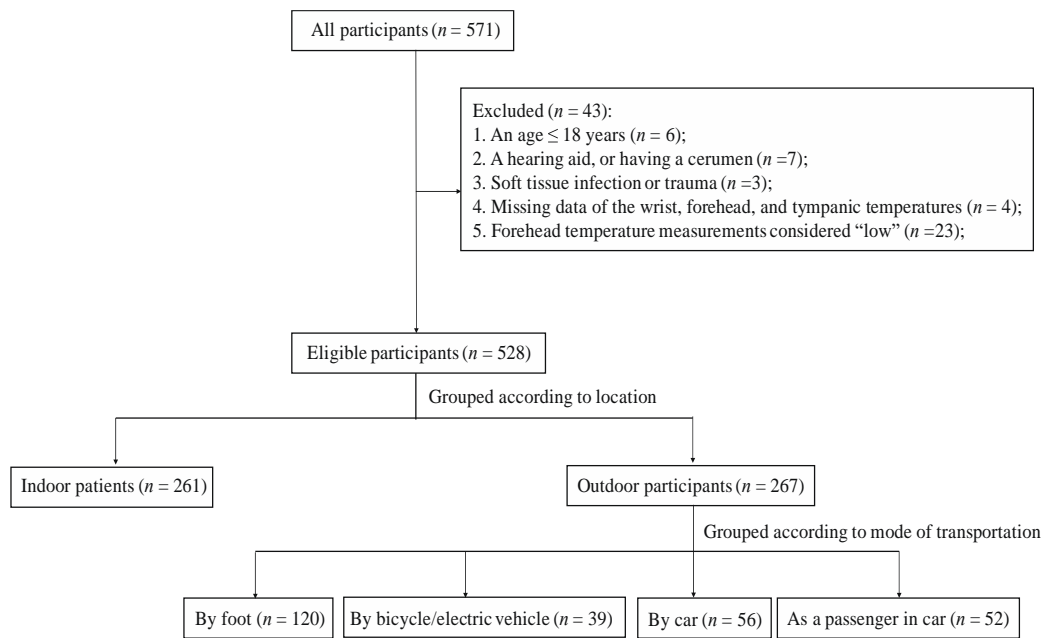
All participants ($n$ = 571)

Excluded ($n$ = 43):
1. An age ≤ 18 years ($n$ = 6);
2. A hearing aid, or having a cerumen ($n$ =7);
3. Soft tissue infection or trauma ($n$ =3);
4. Missing data of the wrist, forehead, and tympanic temperatures ($n$ = 4);
5. Forehead temperature measurements considered “low” ($n$ =23);

Eligible participants ($n$ = 528)

Grouped according to location

Indoor patients ($n$ = 261)

Outdoor participants ($n$ = 267)

Grouped according to mode of transportation

By foot ($n$ = 120)

By bicycle/electric vehicle ($n$ = 39)

By car ($n$ = 56)

As a passenger in car ($n$ = 52)